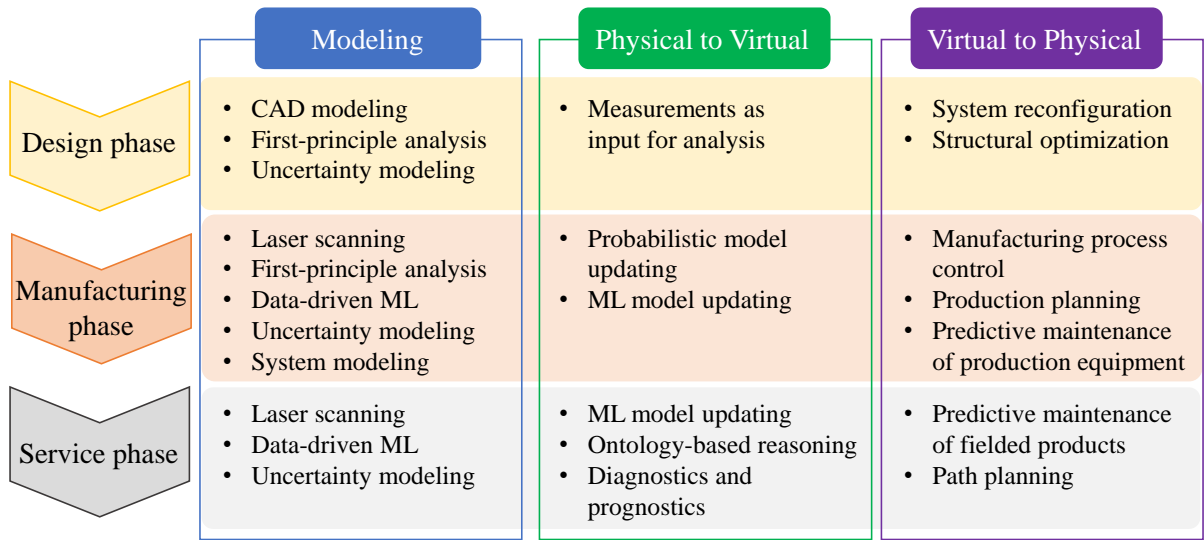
| | Modeling | Physical to Virtual | Virtual to Physical |
|---|---|---|---|
| Design phase | • CAD modeling<br>• First-principle analysis<br>• Uncertainty modeling | • Measurements as input for analysis | • System reconfiguration<br>• Structural optimization |
| Manufacturing phase | • Laser scanning<br>• First-principle analysis<br>• Data-driven ML<br>• Uncertainty modeling<br>• System modeling | • Probabilistic model updating<br>• ML model updating | • Manufacturing process control<br>• Production planning<br>• Predictive maintenance of production equipment |
| Service phase | • Laser scanning<br>• Data-driven ML<br>• Uncertainty modeling | • ML model updating<br>• Ontology-based reasoning<br>• Diagnostics and prognostics | • Predictive maintenance of fielded products<br>• Path planning |